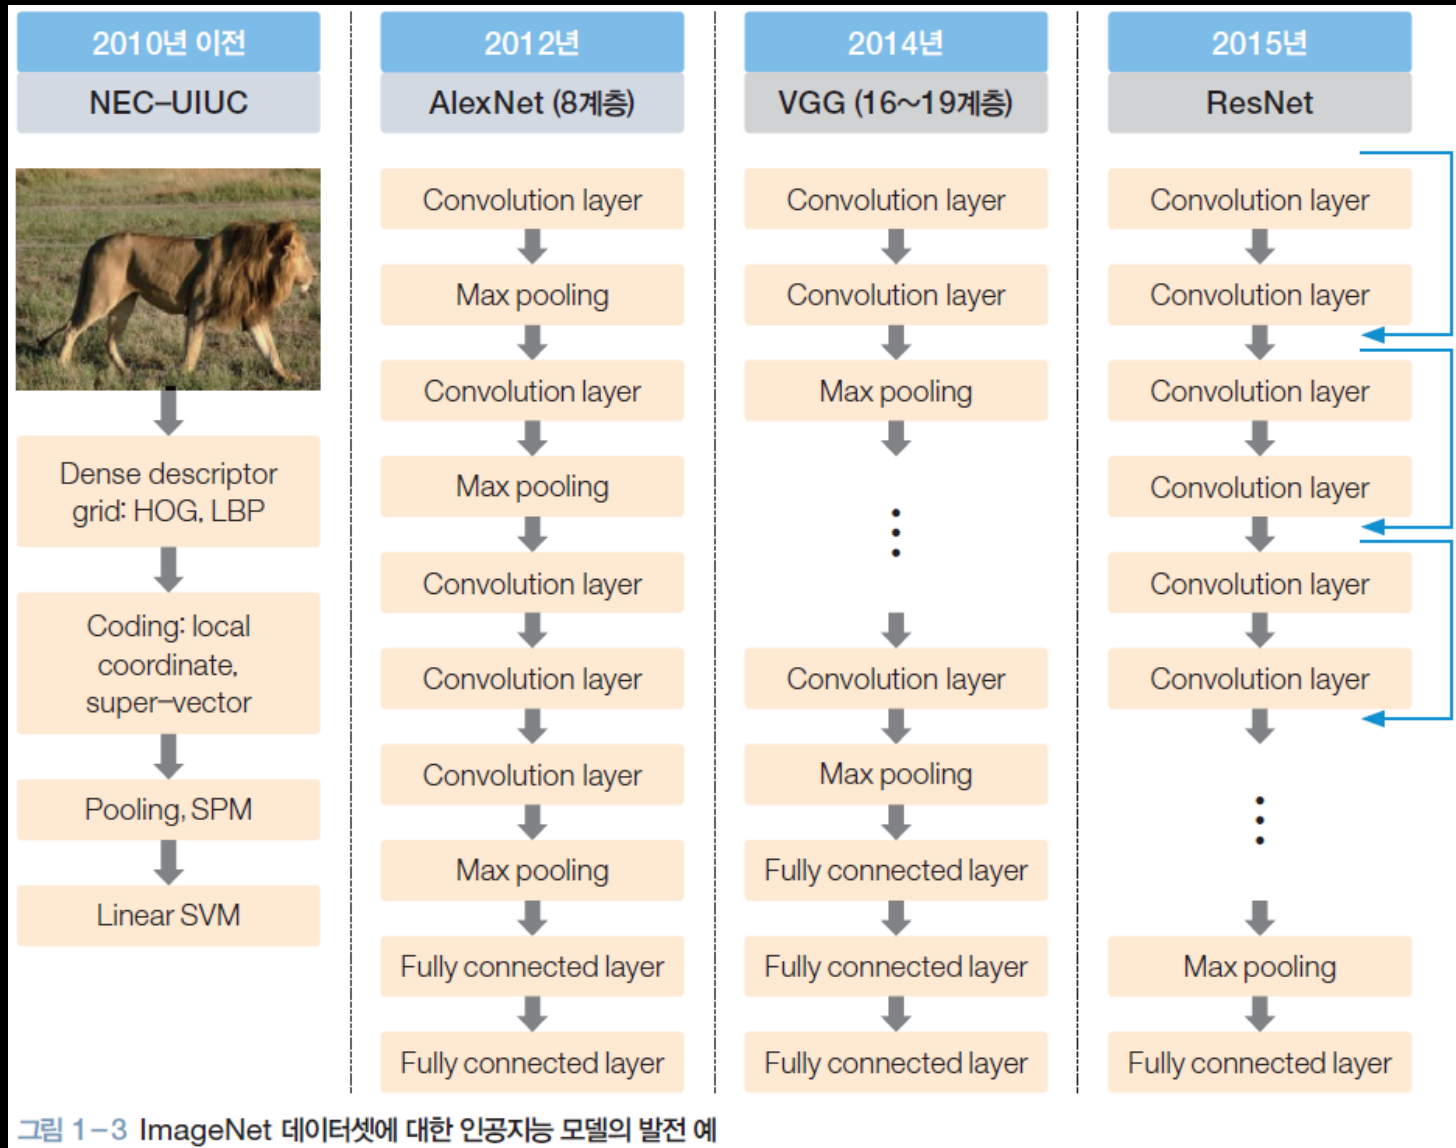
2010년 이전
NEC–UIUC

Dense descriptor grid: HOG, LBP

Coding: local coordinate, super–vector

Pooling, SPM

Linear SVM

2012년
AlexNet (8계층)

Convolution layer
Max pooling
Convolution layer
Max pooling
Convolution layer
Convolution layer
Convolution layer
Max pooling
Fully connected layer
Fully connected layer

2014년
VGG (16~19계층)

Convolution layer
Convolution layer
Max pooling
⋮
Convolution layer
Max pooling
Fully connected layer
Fully connected layer
Fully connected layer

2015년
ResNet

Convolution layer
Convolution layer
Convolution layer
Convolution layer
Convolution layer
Convolution layer
⋮
Max pooling
Fully connected layer

그림 1–3 ImageNet 데이터셋에 대한 인공지능 모델의 발전 예